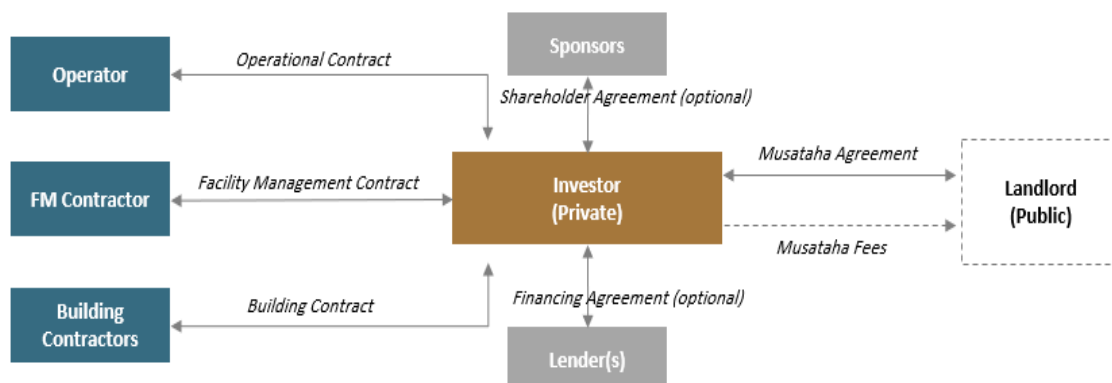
Sponsors

Operator

Operational Contract

Shareholder Agreement (optional)

Musataha Agreement

FM Contractor

Facility Management Contract

Investor (Private)

Landlord (Public)

Musataha Fees

Building Contractors

Building Contract

Financing Agreement (optional)

Lender(s)